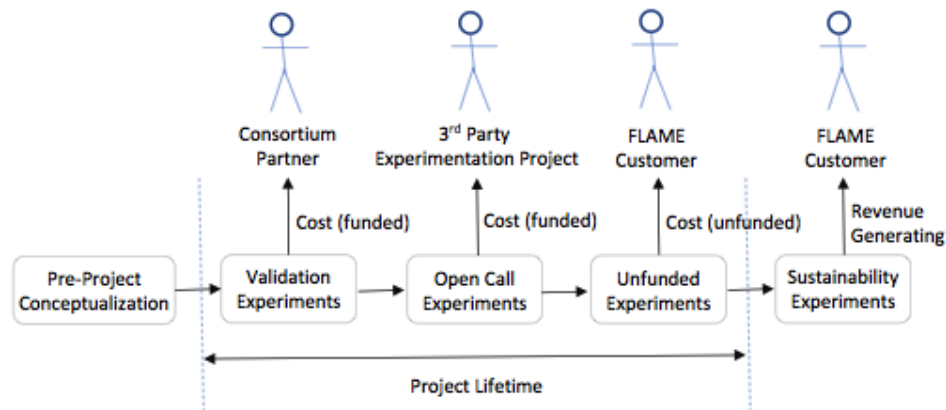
Consortium Partner

3$^{rd}$ Party Experimentation Project

FLAME Customer

FLAME Customer

Cost (funded)

Cost (funded)

Cost (unfunded)

Revenue Generating

Pre-Project Conceptualization

Validation Experiments

Open Call Experiments

Unfunded Experiments

Sustainability Experiments

Project Lifetime